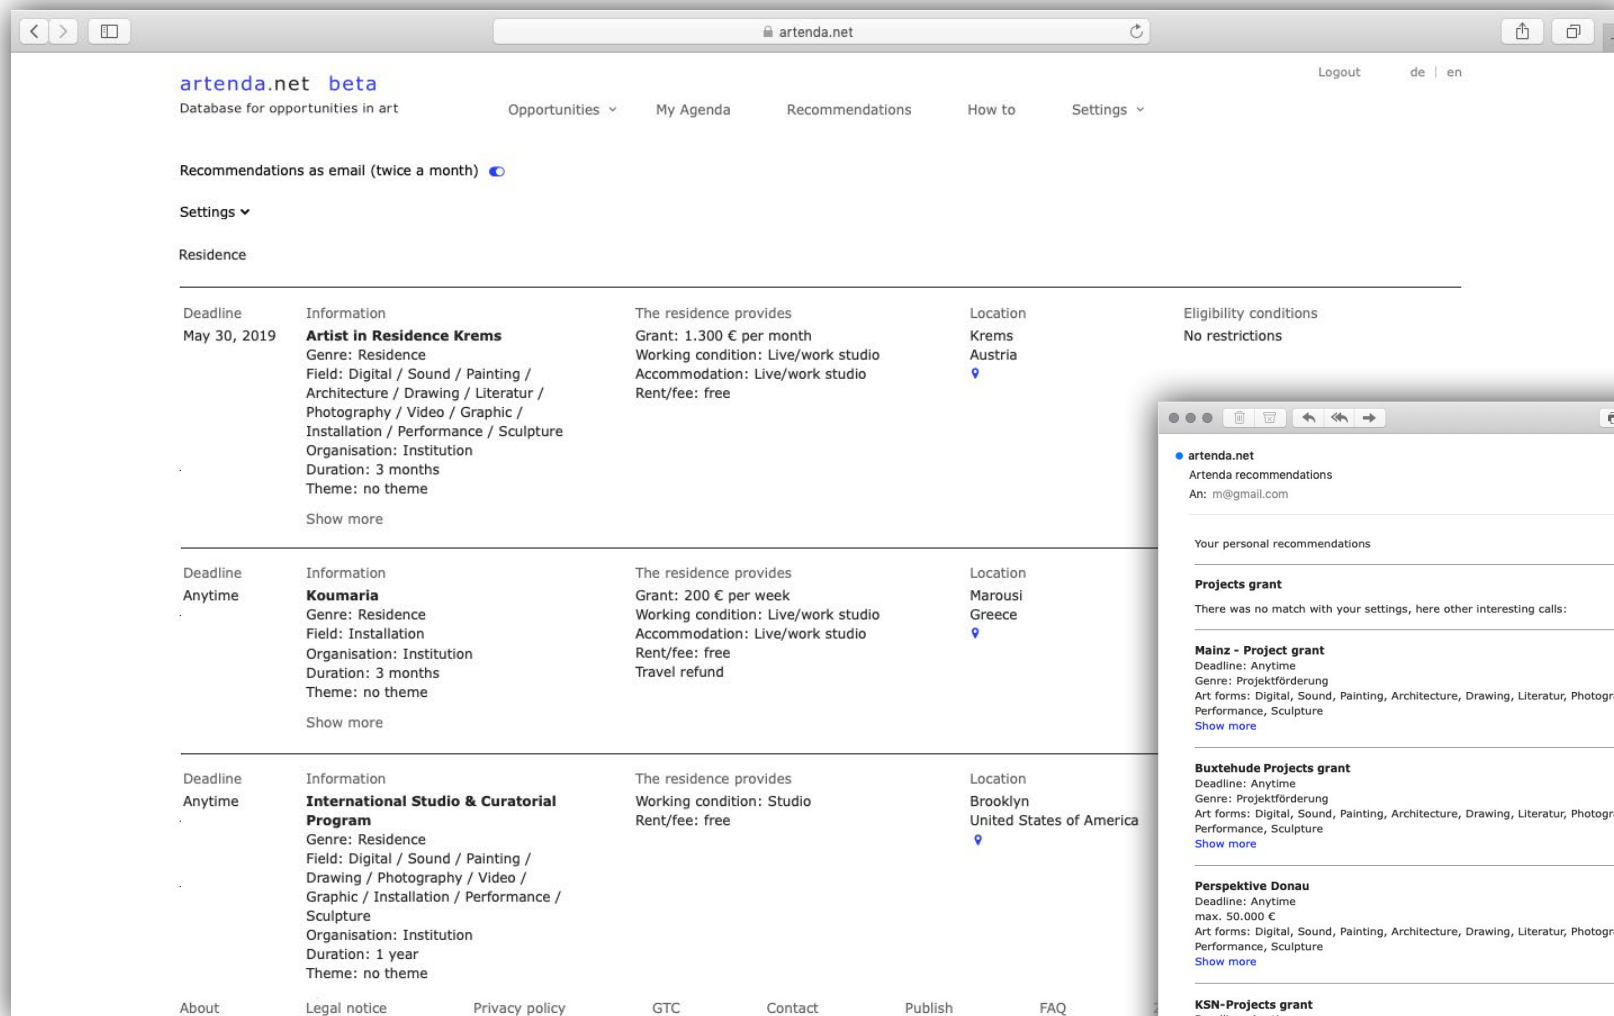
artenda.net

artenda.net beta
Database for opportunities in art

Opportunities ⌄ My Agenda Recommendations How to Settings ⌄

Logout de | en

Recommendations as email (twice a month)

Settings ⌄

Residence

Deadline
May 30, 2019

Information
**Artist in Residence Krems**
Genre: Residence
Field: Digital / Sound / Painting / Architecture / Drawing / Literatur / Photography / Video / Graphic / Installation / Performance / Sculpture
Organisation: Institution
Duration: 3 months
Theme: no theme
Show more

The residence provides
Grant: 1.300 € per month
Working condition: Live/work studio
Accommodation: Live/work studio
Rent/fee: free

Location
Krems
Austria

Eligibility conditions
No restrictions

Deadline
Anytime

Information
**Koumaria**
Genre: Residence
Field: Installation
Organisation: Institution
Duration: 3 months
Theme: no theme
Show more

The residence provides
Grant: 200 € per week
Working condition: Live/work studio
Accommodation: Live/work studio
Rent/fee: free
Travel refund

Location
Marousi
Greece

Deadline
Anytime

Information
**International Studio & Curatorial Program**
Genre: Residence
Field: Digital / Sound / Painting / Drawing / Photography / Video / Graphic / Installation / Performance / Sculpture
Organisation: Institution
Duration: 1 year
Theme: no theme

The residence provides
Working condition: Studio
Rent/fee: free

Location
Brooklyn
United States of America

About Legal notice Privacy policy GTC Contact Publish FAQ

artenda.net
Artenda recommendations
An: m@gmail.com

Your personal recommendations

**Projects grant**
There was no match with your settings, here other interesting calls:

**Mainz - Project grant**
Deadline: Anytime
Genre: Projektförderung
Art forms: Digital, Sound, Painting, Architecture, Drawing, Literatur, Photogr
Performance, Sculpture
Show more

**Buxtehude Projects grant**
Deadline: Anytime
Genre: Projektförderung
Art forms: Digital, Sound, Painting, Architecture, Drawing, Literatur, Photogr
Performance, Sculpture
Show more

**Perspektive Donau**
Deadline: Anytime
max. 50.000 €
Art forms: Digital, Sound, Painting, Architecture, Drawing, Literatur, Photogr
Performance, Sculpture
Show more

**KSN-Projects grant**